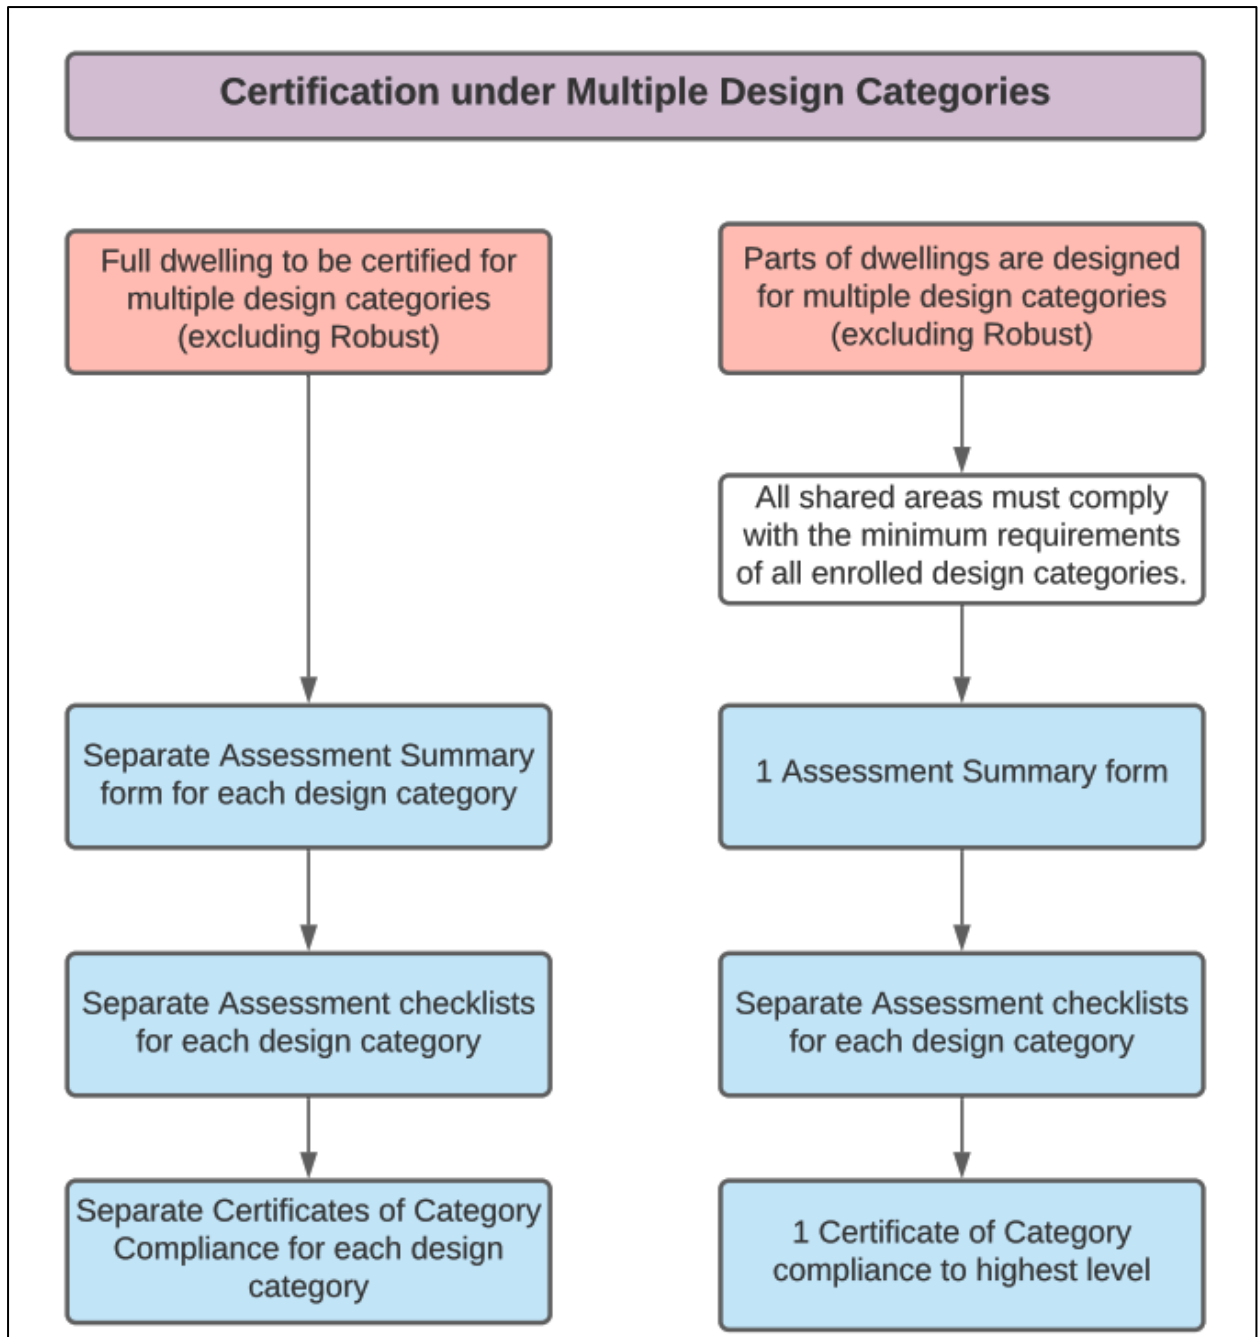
Certification under Multiple Design Categories

Full dwelling to be certified for multiple design categories (excluding Robust)

Separate Assessment Summary form for each design category

Separate Assessment checklists for each design category

Separate Certificates of Category Compliance for each design category

Parts of dwellings are designed for multiple design categories (excluding Robust)

All shared areas must comply with the minimum requirements of all enrolled design categories.

1 Assessment Summary form

Separate Assessment checklists for each design category

1 Certificate of Category compliance to highest level